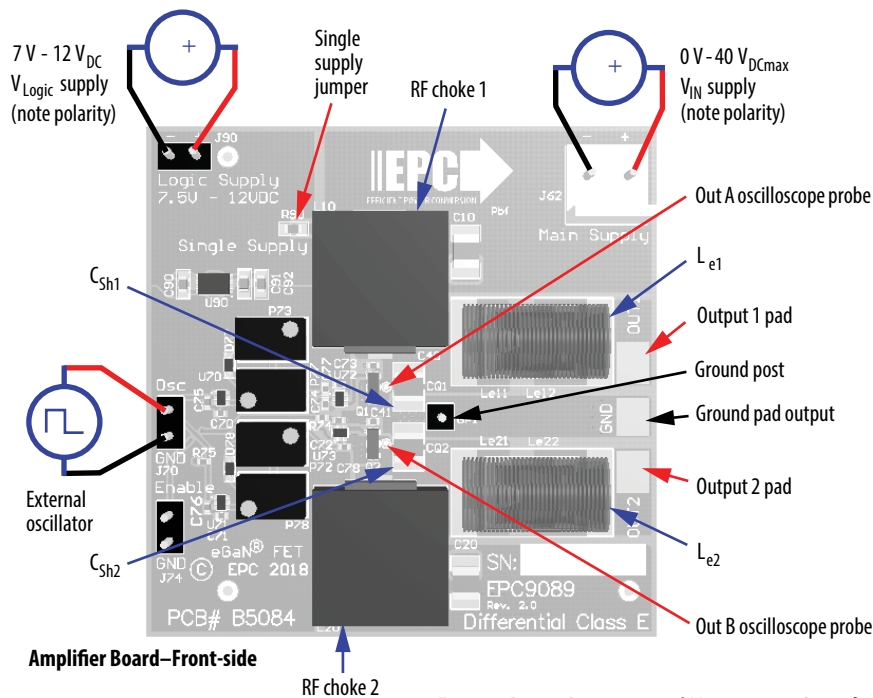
7 V - 12 $V_{DC}$
$V_{Logic}$ supply
(note polarity)

+

Single supply jumper

RF choke 1

0 V - 40 $V_{DCmax}$
$V_{IN}$ supply
(note polarity)

+

– + J90
Logic Supply
7.5V - 12VDC

R94
Single Supply

EPC
EFFICIENT POWER CONVERSION

L10

C10

Pbf

– +
J62
Main Supply

Out A oscilloscope probe

$L_{e1}$

$C_{Sh1}$

C90 U90 C91 C92

P73

OUT

Output 1 pad

Osc

GND
J70

U70 C75 C70

C73 U72 P77
C41
Q1 C41
CQ1

Le11 Le12

Ground post

GP1

GND

Ground pad output

R75 U28 P74 C72 U73 P72 C78
Q2
CQ2

Le21 Le22

External oscillator

Enable

C76 U71 C71

P78

OUT2

Output 2 pad

$L_{e2}$

$C_{Sh2}$

GND
J74

eGaN® FET
© EPC 2018

C20

SN:

EPC9089
Rev. 2.0

PCB# B5084

L20

Differential Class E

Out B oscilloscope probe

Amplifier Board–Front-side

RF choke 2